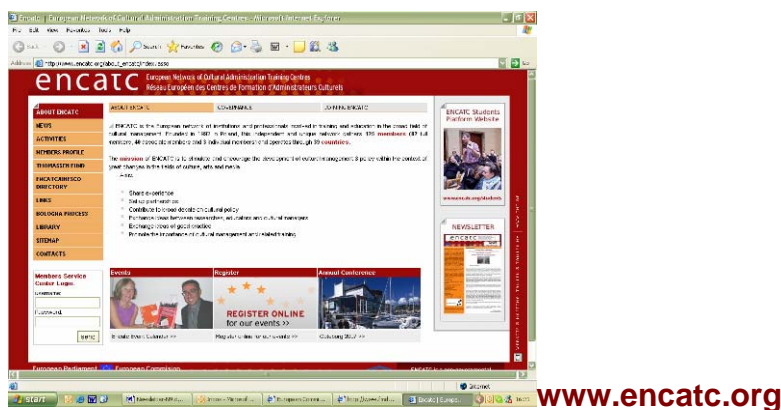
Encatc | European Network of Cultural Administration Training Centres - Microsoft Internet Explorer

File Edit View Favorites Tools Help

Back Search Favorites

Address http://www.encatc.org/about_encatc/index.lasso Go

encatc European Network of Cultural Administration Training Centres
Réseau Européen des Centres de Formation d'Administrateurs Culturels

ABOUT ENCATC
NEWS
ACTIVITIES
MEMBERS PROFILE
THOMASSEN FUND
ENCATC/UNESCO DIRECTORY
LINKS
BOLOGNA PROCESS
LIBRARY
SITEMAP
CONTACTS

Members Service Center Login
Username
Password
Submit

ABOUT ENCATC | COMMITMENT | JOIN ENCATC

ENCATC is the European network of institutions and professionals involved in training and education in the broad field of cultural management. Founded in 1992 in Poland, this independent and unique network gathers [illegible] members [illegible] full members, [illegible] associate members and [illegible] individual members and operates through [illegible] countries.

The mission of ENCATC is to stimulate and encourage the development of cultural management & policy within the context of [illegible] changes in the fields of culture, arts and media.

Aims:
Share experience
Set up partnerships
Contribute to broad debate on cultural policy
Exchange ideas between universities, institutions and cultural managers
Exchange ideas of good practice
Promote the importance of cultural management and related training

ENCATC Students Platform Website

www.encatc.org/students

NEWSLETTER

Events
Register
Annual Conference
REGISTER ONLINE for our events >>
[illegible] >>
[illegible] >>
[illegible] 2007 >>

European Parliament European Commission

ENCATC is a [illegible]

Internet

start

www.encatc.org